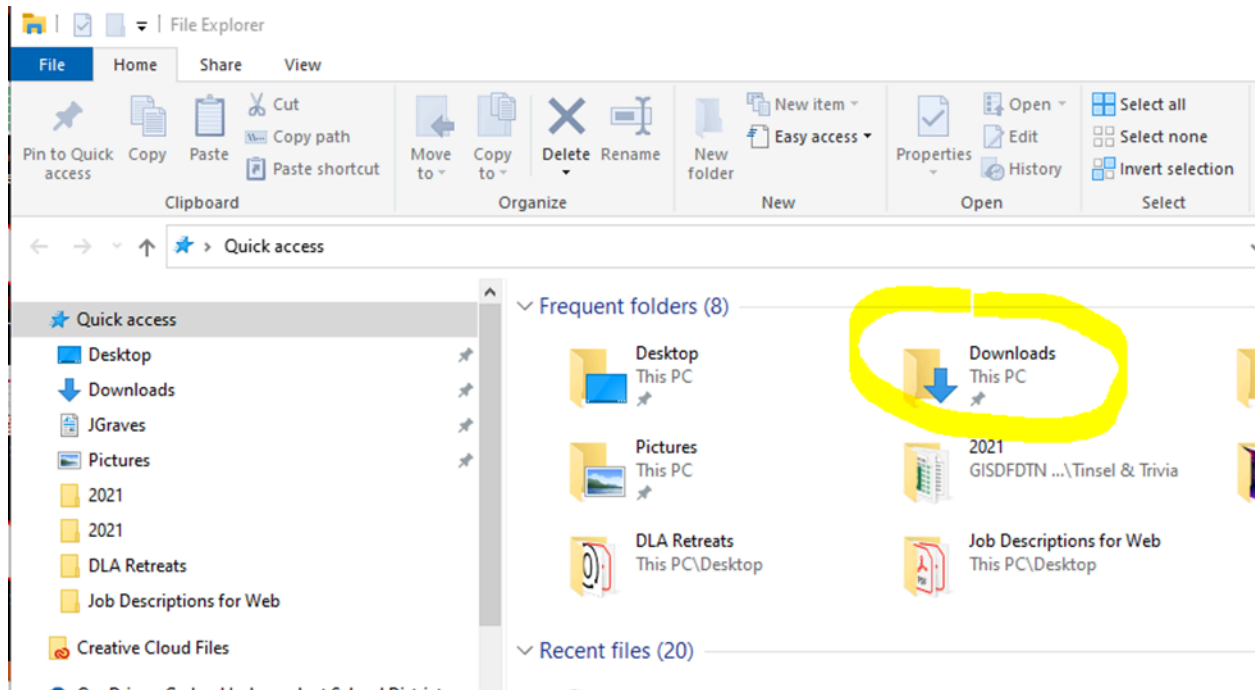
File Explorer

File Home Share View

Pin to Quick access
Copy
Paste
Cut
Copy path
Paste shortcut
Clipboard

Move to
Copy to
Delete
Rename
Organize

New folder
New item
Easy access
New

Properties
Open
Edit
History
Open

Select all
Select none
Invert selection
Select

Quick access

Quick access
Desktop
Downloads
JGraves
Pictures
2021
2021
DLA Retreats
Job Descriptions for Web
Creative Cloud Files

Frequent folders (8)

Desktop
This PC

Downloads
This PC

Pictures
This PC

2021
GISDFDTN ...\Tinsel & Trivia

DLA Retreats
This PC\Desktop

Job Descriptions for Web
This PC\Desktop

Recent files (20)